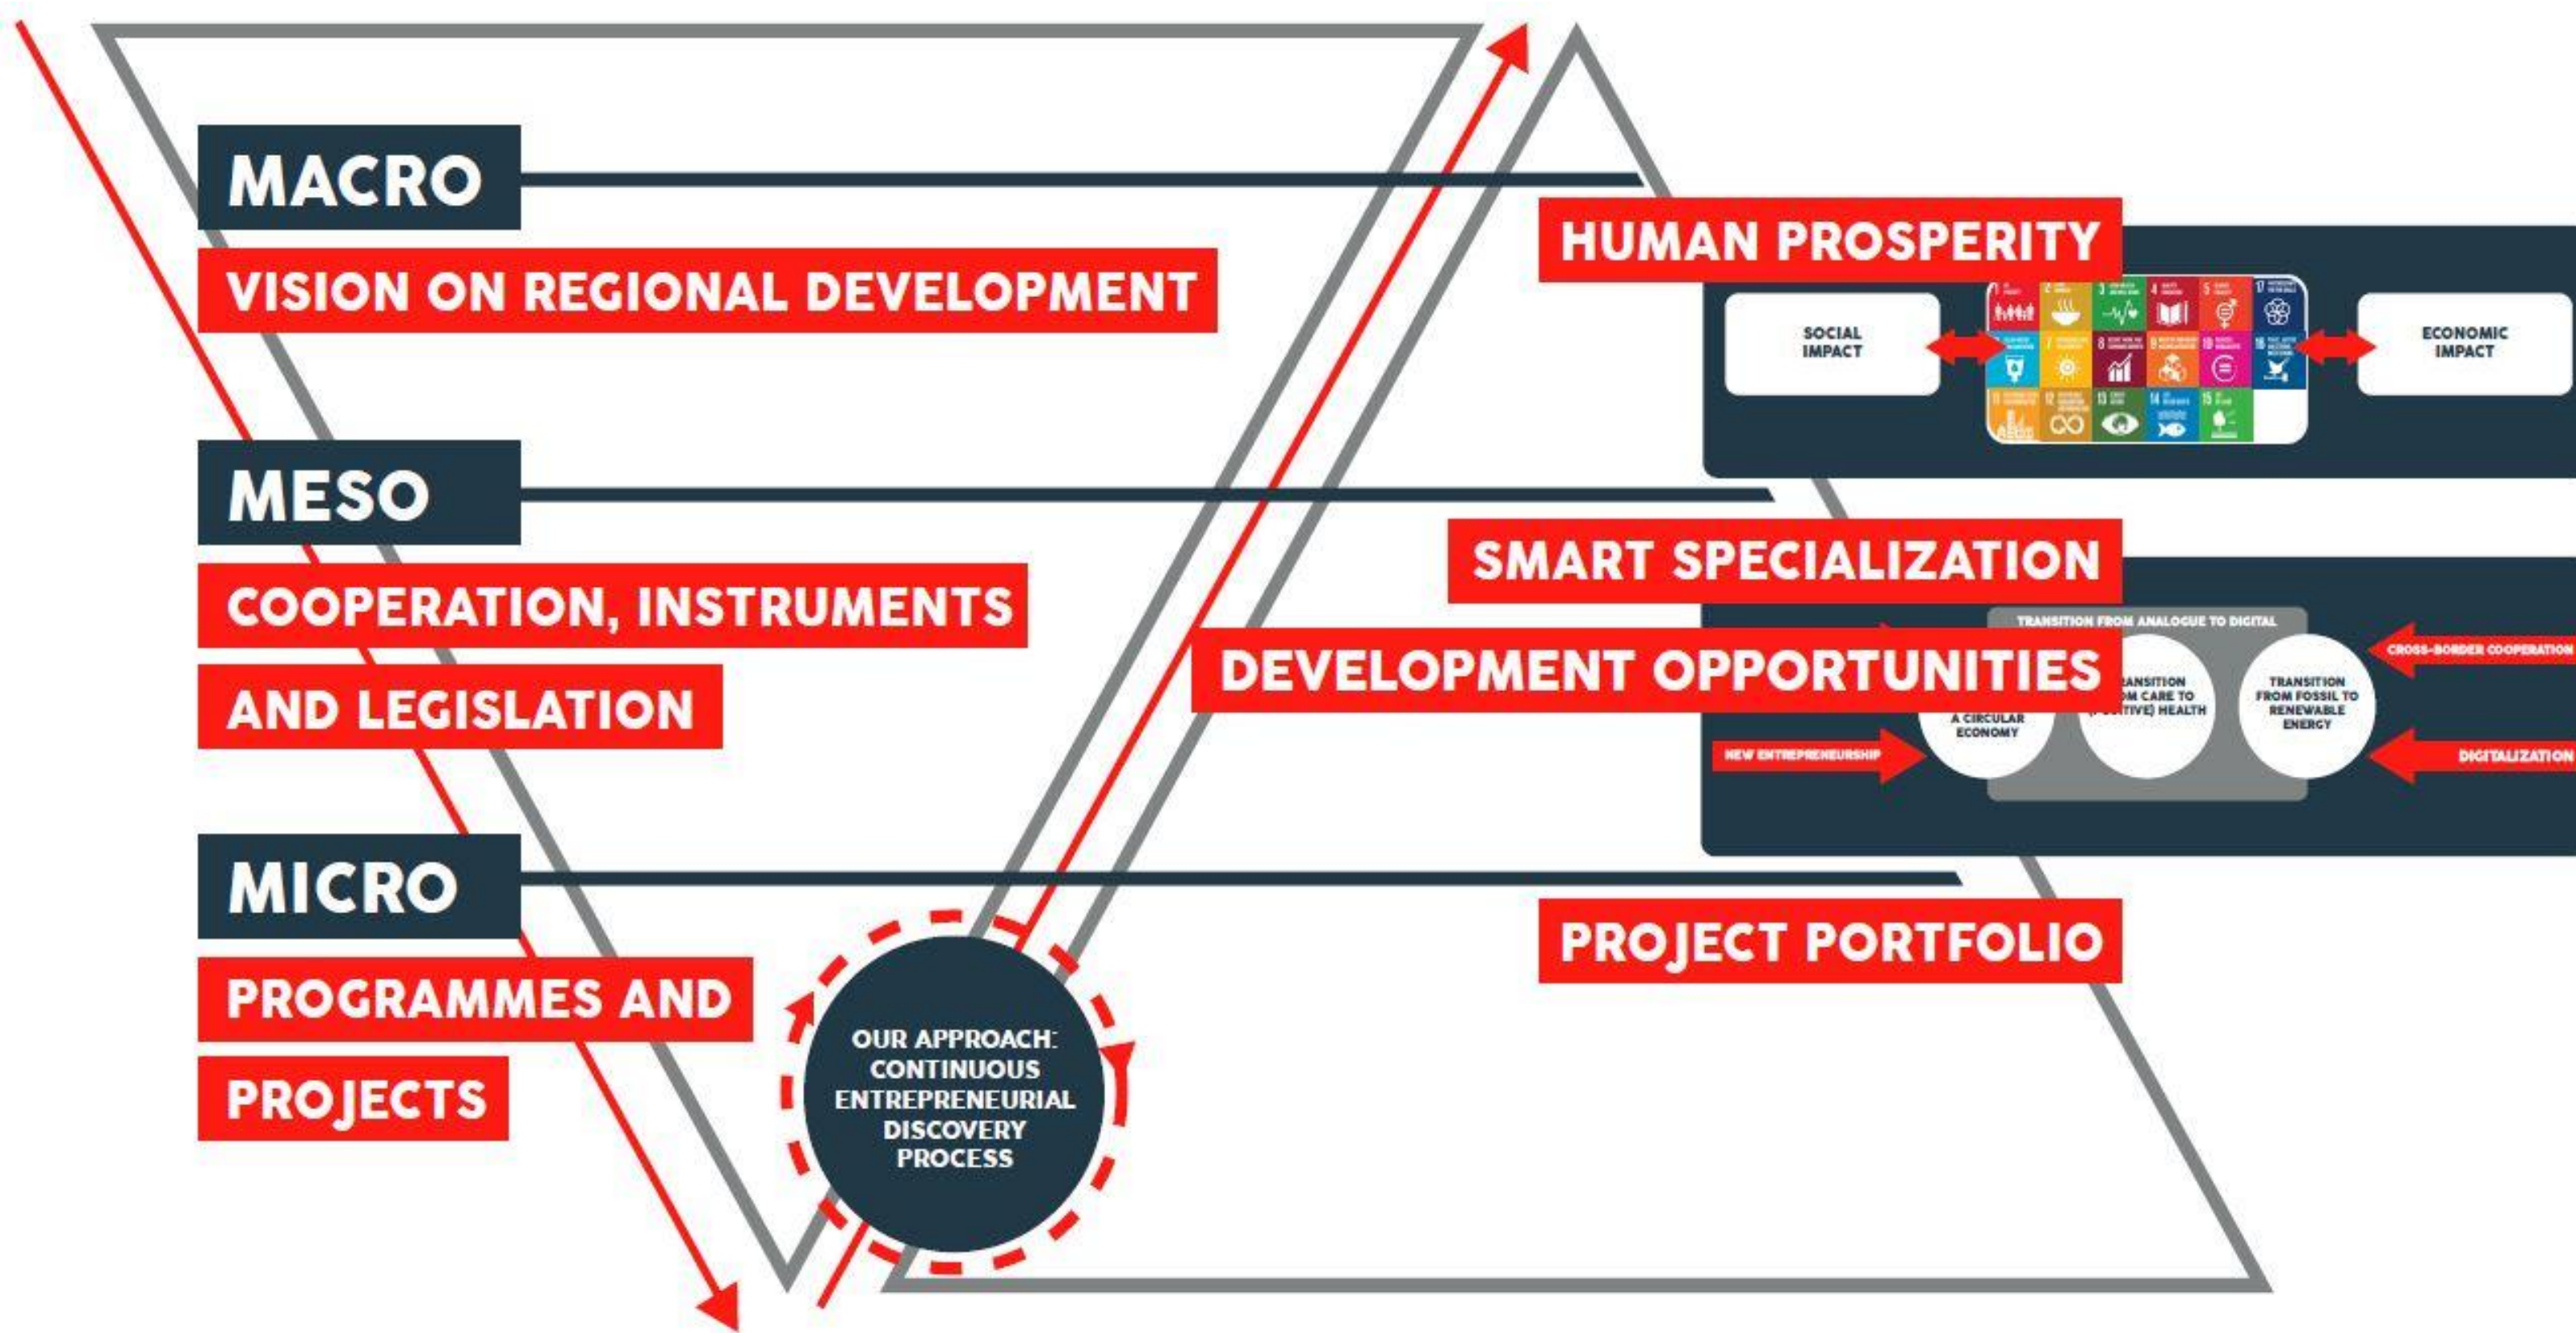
MACRO

VISION ON REGIONAL DEVELOPMENT

MESO

COOPERATION, INSTRUMENTS

AND LEGISLATION

MICRO

PROGRAMMES AND

PROJECTS

OUR APPROACH: CONTINUOUS ENTREPRENEURIAL DISCOVERY PROCESS

HUMAN PROSPERITY

SOCIAL IMPACT

ECONOMIC IMPACT

SMART SPECIALIZATION

TRANSITION FROM ANALOGUE TO DIGITAL

DEVELOPMENT OPPORTUNITIES

CROSS-BORDER COOPERATION

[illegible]ANSITION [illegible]M CARE TO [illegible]TIVE) HEALTH

TRANSITION FROM FOSSIL TO RENEWABLE ENERGY

A CIRCULAR ECONOMY

NEW ENTREPRENEURSHIP

DIGITALIZATION

PROJECT PORTFOLIO